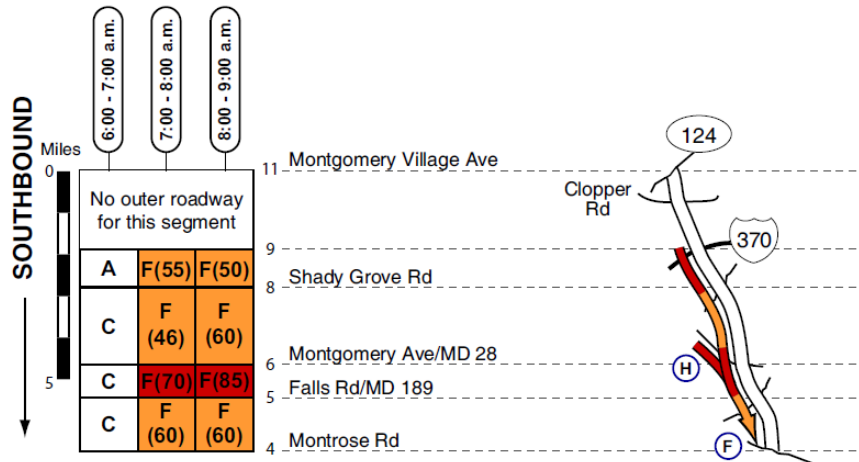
6:00 - 7:00 a.m.
7:00 - 8:00 a.m.
8:00 - 9:00 a.m.

SOUTHBOUND

Miles
0
5

| No outer roadway for this segment | | |
|---|---|---|
| A | F(55) | F(50) |
| C | F (46) | F (60) |
| C | F(70) | F(85) |
| C | F (60) | F (60) |

11 Montgomery Village Ave
9
8 Shady Grove Rd
6 Montgomery Ave/MD 28
5 Falls Rd/MD 189
4 Montrose Rd

124
Clopper Rd
370
H
F